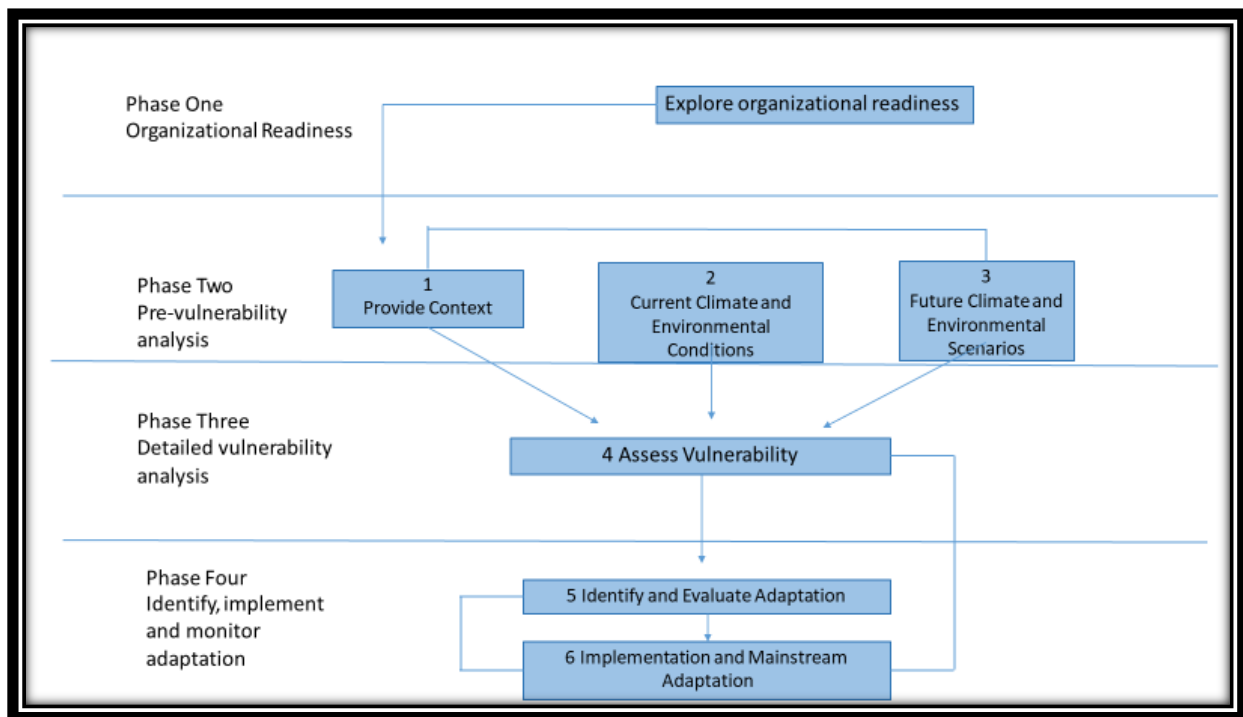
Phase One
Organizational Readiness

Explore organizational readiness

Phase Two
Pre-vulnerability analysis

1
Provide Context

2
Current Climate and Environmental Conditions

3
Future Climate and Environmental Scenarios

Phase Three
Detailed vulnerability analysis

4 Assess Vulnerability

Phase Four
Identify, implement and monitor adaptation

5 Identify and Evaluate Adaptation

6 Implementation and Mainstream Adaptation